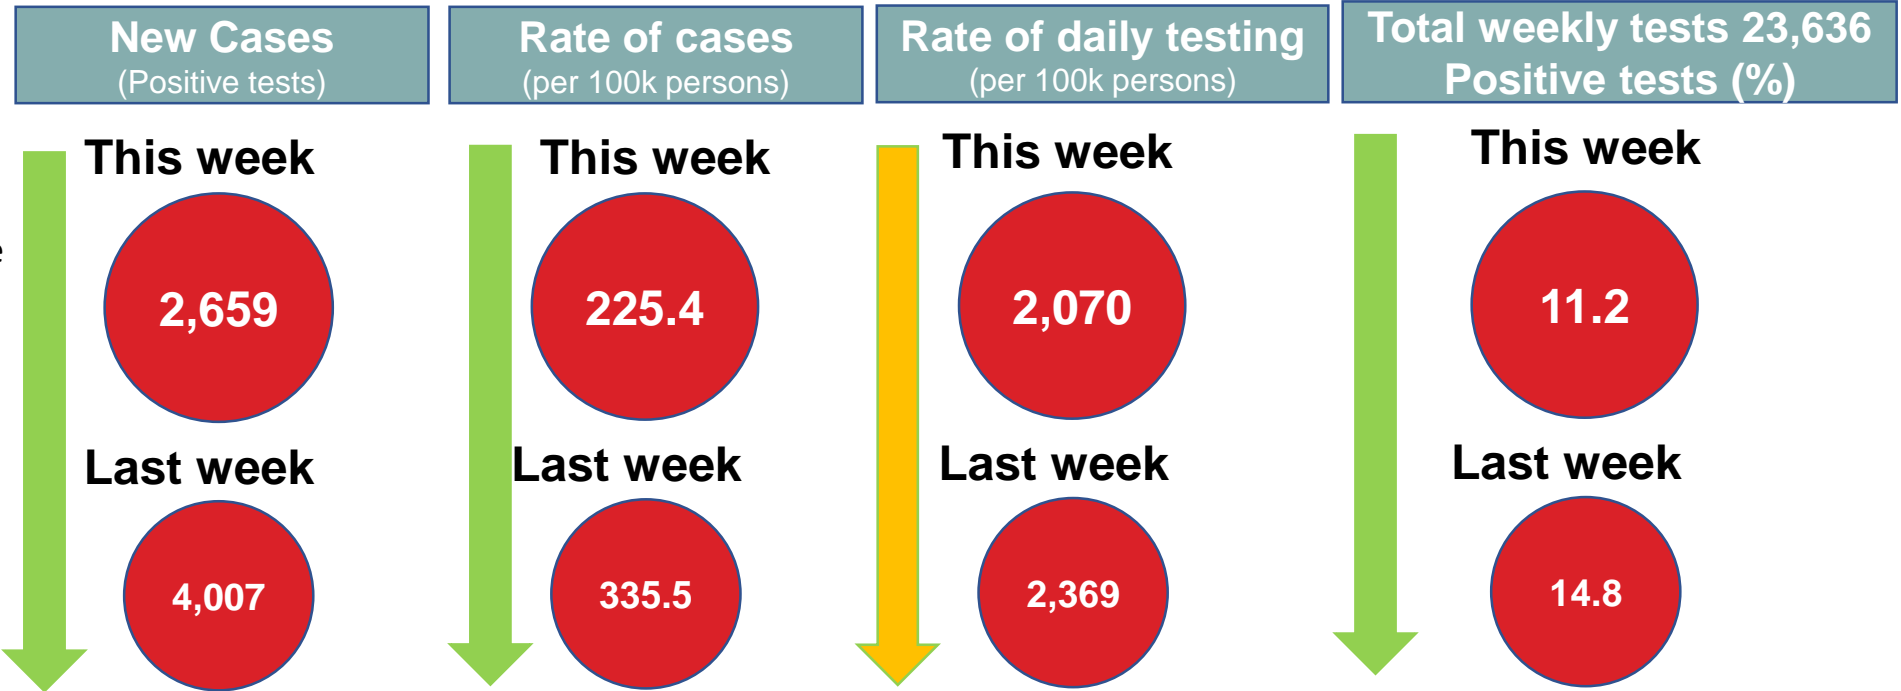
New Cases
(Positive tests)

This week
2,659
Last week
4,007

Rate of cases
(per 100k persons)

This week
225.4
Last week
335.5

Rate of daily testing
(per 100k persons)

This week
2,070
Last week
2,369

Total weekly tests 23,636
Positive tests (%)

This week
11.2
Last week
14.8